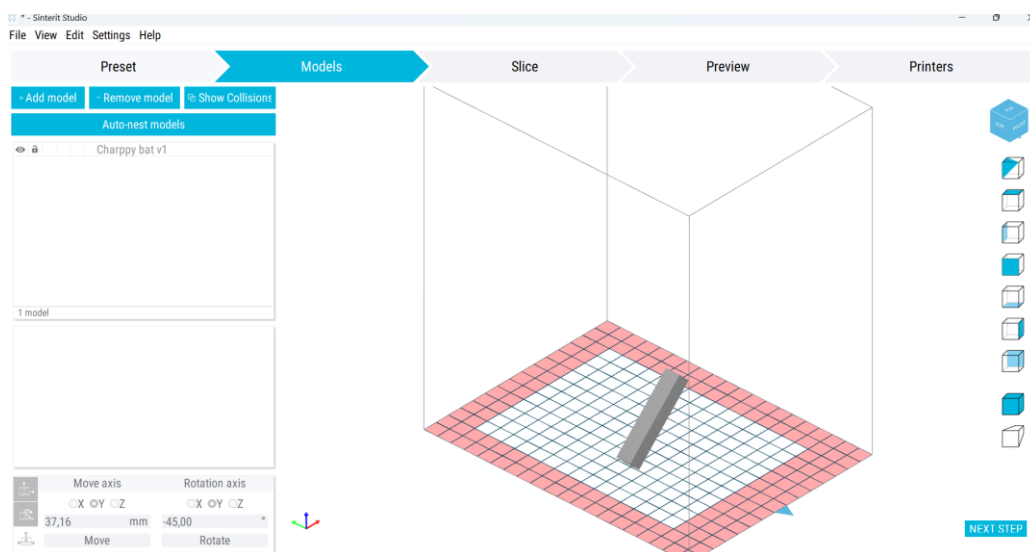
* - Sinterit Studio

File View Edit Settings Help

Preset
Models
Slice
Preview
Printers

+ Add model
- Remove model
Show Collisions
Auto-nest models

Charppy bat v1

1 model

Move axis
X Y Z
37,16 mm
Move

Rotation axis
X Y Z
-45,00 °
Rotate

NEXT STEP